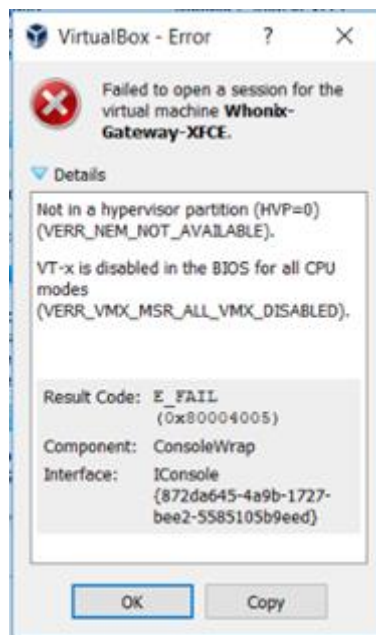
VirtualBox - Error ? ×

Failed to open a session for the virtual machine **Whonix-Gateway-XFCE**.

Details

Not in a hypervisor partition (HVP=0) (VERR_NEM_NOT_AVAILABLE).

VT-x is disabled in the BIOS for all CPU modes (VERR_VMX_MSR_ALL_VMX_DISABLED).

Result Code: E_FAIL (0x80004005)
Component: ConsoleWrap
Interface: IConsole {872da645-4a9b-1727-bee2-5585105b9eed}

OK Copy